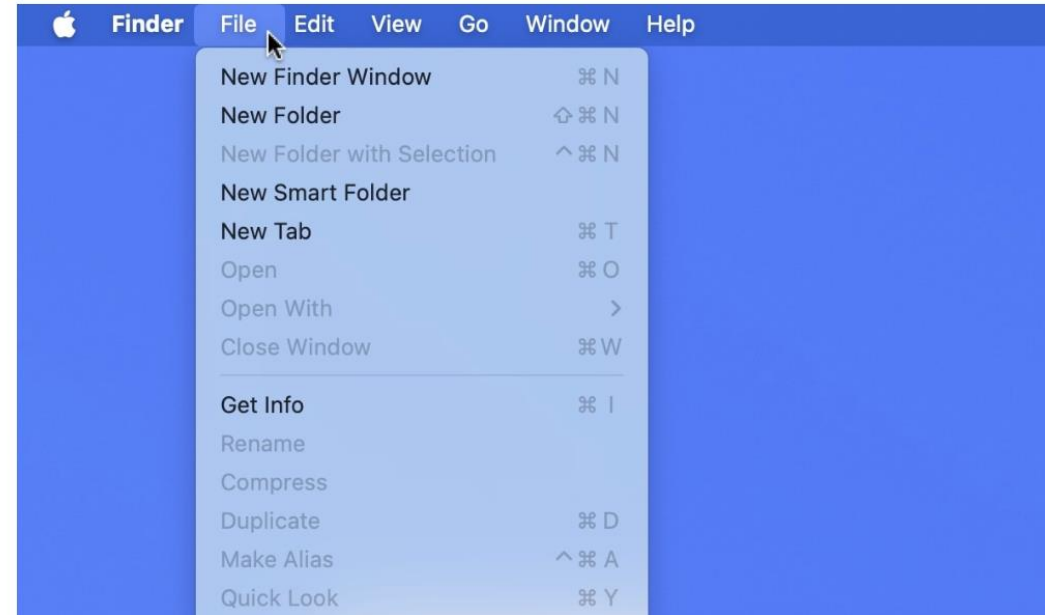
Finder File Edit View Go Window Help

New Finder Window ⌘N
New Folder ⇧⌘N
New Folder with Selection ^⌘N
New Smart Folder
New Tab ⌘T
Open ⌘O
Open With >
Close Window ⌘W

Get Info ⌘I
Rename
Compress
Duplicate ⌘D
Make Alias ^⌘A
Quick Look ⌘Y